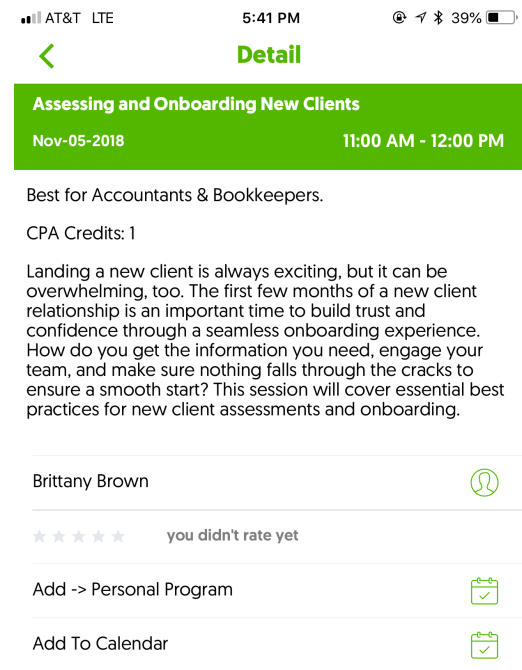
AT&T LTE 5:41 PM 39%

<

Detail

Assessing and Onboarding New Clients

Nov-05-2018 11:00 AM - 12:00 PM

Best for Accountants & Bookkeepers.

CPA Credits: 1

Landing a new client is always exciting, but it can be overwhelming, too. The first few months of a new client relationship is an important time to build trust and confidence through a seamless onboarding experience. How do you get the information you need, engage your team, and make sure nothing falls through the cracks to ensure a smooth start? This session will cover essential best practices for new client assessments and onboarding.

Brittany Brown

you didn't rate yet

Add -> Personal Program

Add To Calendar